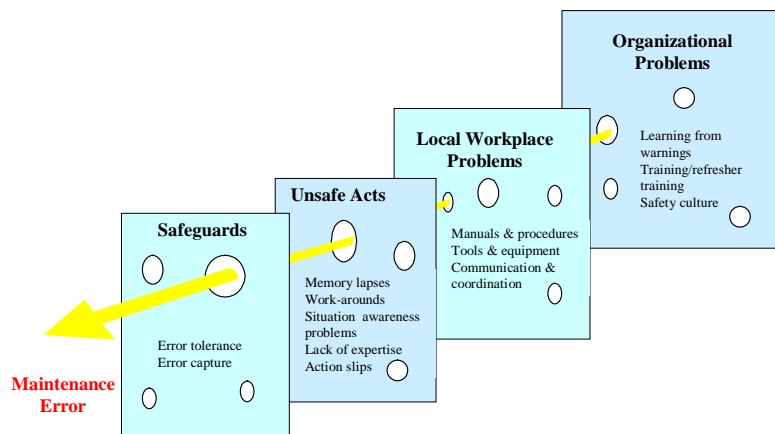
Organizational Problems

Learning from warnings
Training/refresher training
Safety culture

Local Workplace Problems

Manuals & procedures
Tools & equipment
Communication & coordination

Unsafe Acts

Memory lapses
Work-arounds
Situation awareness problems
Lack of expertise
Action slips

Safeguards

Error tolerance
Error capture

Maintenance Error